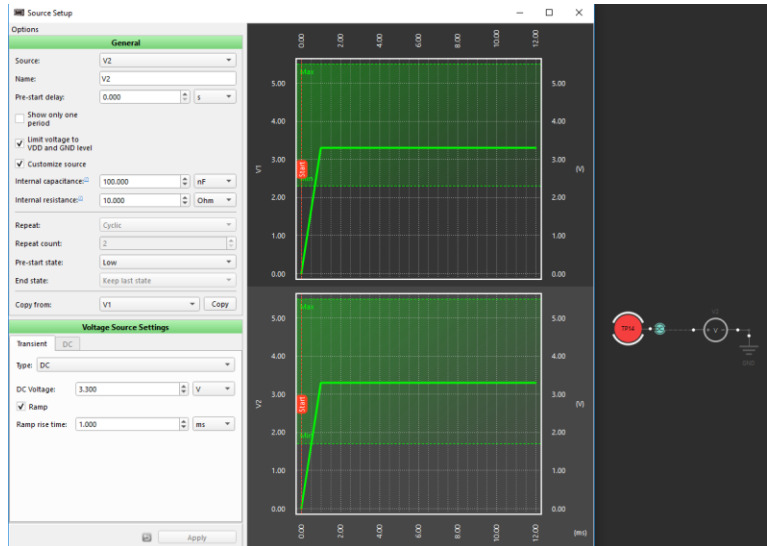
Source Setup

Options

General

Source: V2

Name: V2

Pre-start delay: 0.000 s

Show only one period

Limit voltage to VDD and GND level

Customize source

Internal capacitance: 100.000 nF

Internal resistance: 10.000 Ohm

Repeat: Cyclic

Repeat count: 2

Pre-start state: Low

End state: Keep last state

Copy from: V1 Copy

Voltage Source Settings

Transient DC

Type: DC

DC Voltage: 3.300 V

Ramp

Ramp rise time: 1.000 ms

Apply

0.00 2.00 4.00 6.00 8.00 10.00 12.00

Max

Start

Min

V1

5.00 4.00 3.00 2.00 1.00 0.00

5.00 4.00 3.00 2.00 1.00 0.00

(V)

Max

Start

Min

V2

5.00 4.00 3.00 2.00 1.00 0.00

5.00 4.00 3.00 2.00 1.00 0.00

(V)

0.00 2.00 4.00 6.00 8.00 10.00 12.00 (ms)

TP16

V

GND